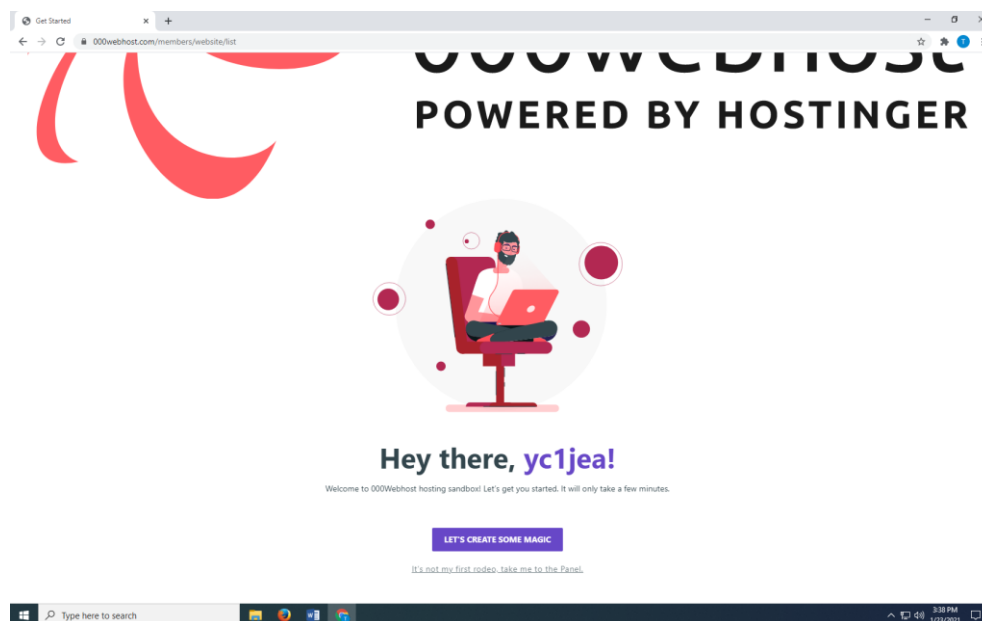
Get Started

000webhost.com/members/website/list

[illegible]

POWERED BY HOSTINGER

Hey there, yc1jea!

Welcome to 000Webhost hosting sandbox! Let's get you started. It will only take a few minutes.

LET'S CREATE SOME MAGIC

It's not my first rodeo, take me to the Panel.

Type here to search

3:38 PM
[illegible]